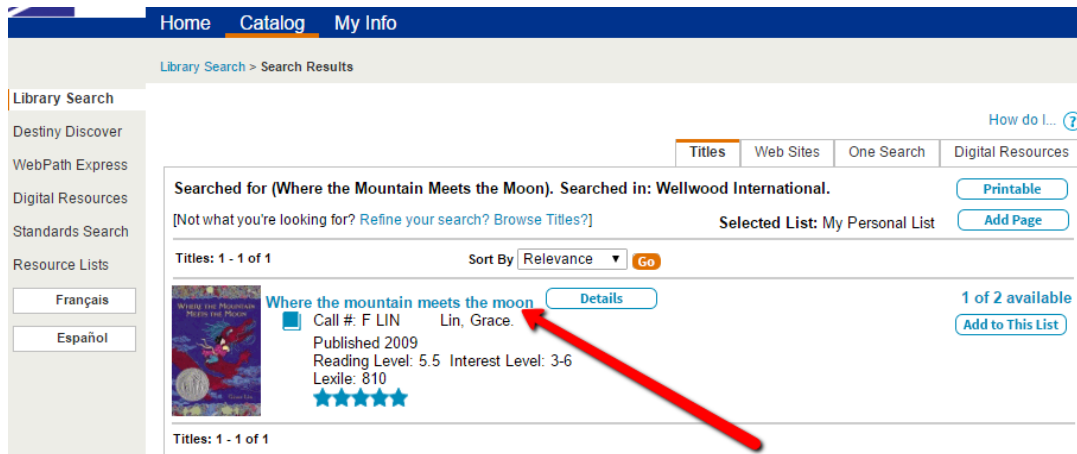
Home Catalog My Info

Library Search > Search Results

Library Search
Destiny Discover
WebPath Express
Digital Resources
Standards Search
Resource Lists
Français
Español

How do I... ?

Titles | Web Sites | One Search | Digital Resources

Searched for (Where the Mountain Meets the Moon). Searched in: Wellwood International.

Printable

[Not what you're looking for? Refine your search? Browse Titles?]

Selected List: My Personal List

Add Page

Titles: 1 - 1 of 1

Sort By Relevance Go

Where the Mountain Meets the Moon

Where the mountain meets the moon

Details

1 of 2 available

Add to This List

Call #: F LIN Lin, Grace.
Published 2009
Reading Level: 5.5 Interest Level: 3-6
Lexile: 810

Titles: 1 - 1 of 1